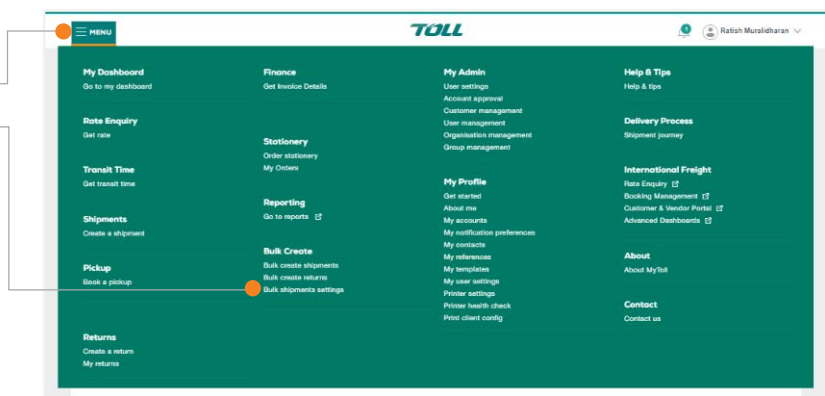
MENU

TOLL

Ratish Muralidharan

My Dashboard
Go to my dashboard

Rate Enquiry
Get rate

Transit Time
Get transit time

Shipments
Create a shipment

Pickup
Book a pickup

Returns
Create a return
My returns

Finance
Get Invoice Details

Stationery
Order stationery
My Orders

Reporting
Go to reports

Bulk Create
Bulk create shipments
Bulk create returns
Bulk shipments settings

My Admin
User settings
Account approval
Customer management
User management
Organisation management
Group management

My Profile
Get started
About me
My accounts
My notification preferences
My contacts
My references
My templates
My user settings
Printer settings
Printer health check
Print client config

Help & Tips
Help & tips

Delivery Process
Shipment journey

International Freight
Rate Enquiry
Booking Management
Customer & Vendor Portal
Advanced Dashboards

About
About MyToll

Contact
Contact us